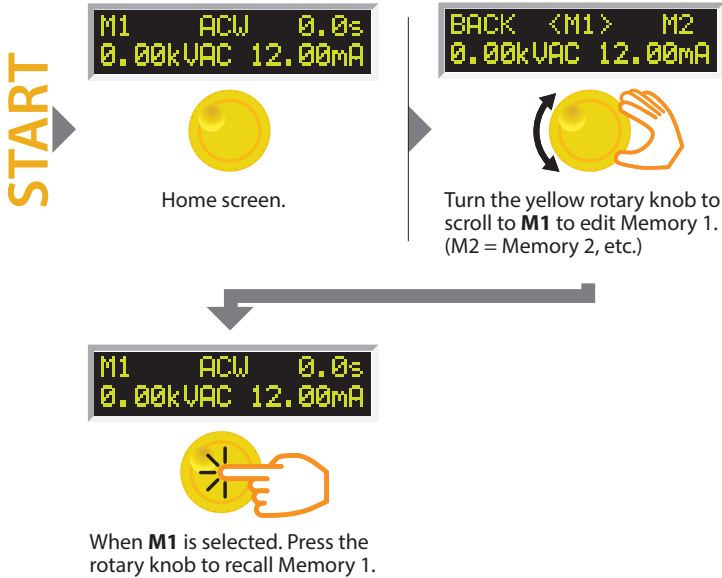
START

M1 ACW 0.0s
0.00kVAC 12.00mA

Home screen.

BACK <M1> M2
0.00kVAC 12.00mA

Turn the yellow rotary knob to scroll to **M1** to edit Memory 1. (M2 = Memory 2, etc.)

M1 ACW 0.0s
0.00kVAC 12.00mA

When **M1** is selected. Press the rotary knob to recall Memory 1.